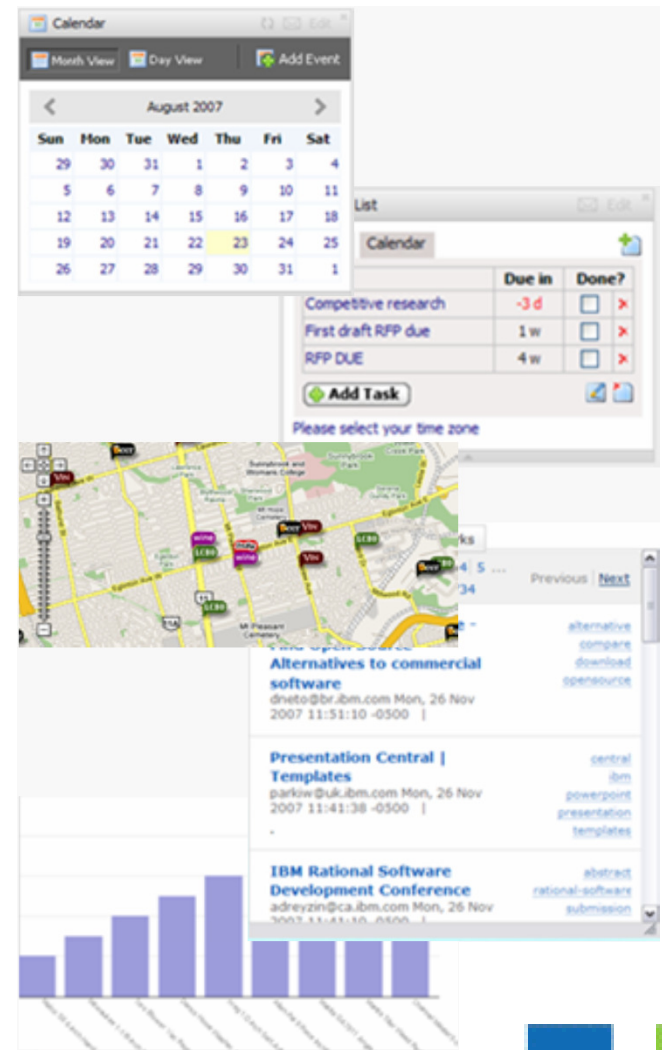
Calendar

Edit

Month View

Day View

Add Event

August 2007

| Sun | Mon | Tue | Wed | Thu | Fri | Sat |
|---|---|---|---|---|---|---|
| 29 | 30 | 31 | 1 | 2 | 3 | 4 |
| 5 | 6 | 7 | 8 | 9 | 10 | 11 |
| 12 | 13 | 14 | 15 | 16 | 17 | 18 |
| 19 | 20 | 21 | 22 | 23 | 24 | 25 |
| 26 | 27 | 28 | 29 | 30 | 31 | 1 |

List

Edit

Calendar

| | Due in | Done? |
|---|---|---|
| Competitive research | -3 d | |
| First draft RFP due | 1 w | |
| RFP DUE | 4 w | |

Add Task

Please select your time zone

Beer

Vin

wine

LCBO

Sunnybrook Park

Sunnybrook and Womens College

Mt Pleasant Cemetery

Eglinton Ave W

ks

4 5 ...

34

Previous Next

Find Open Source Alternatives to commercial software

dneto@br.ibm.com Mon, 26 Nov 2007 11:51:10 -0500 |

alternative compare download opensource

Presentation Central | Templates

parkiw@uk.ibm.com Mon, 26 Nov 2007 11:41:38 -0500 |

central ibm powerpoint presentation templates

IBM Rational Software Development Conference

adreyzin@ca.ibm.com Mon, 26 Nov 2007 11:41:10 -0500 |

abstract rational-software submission